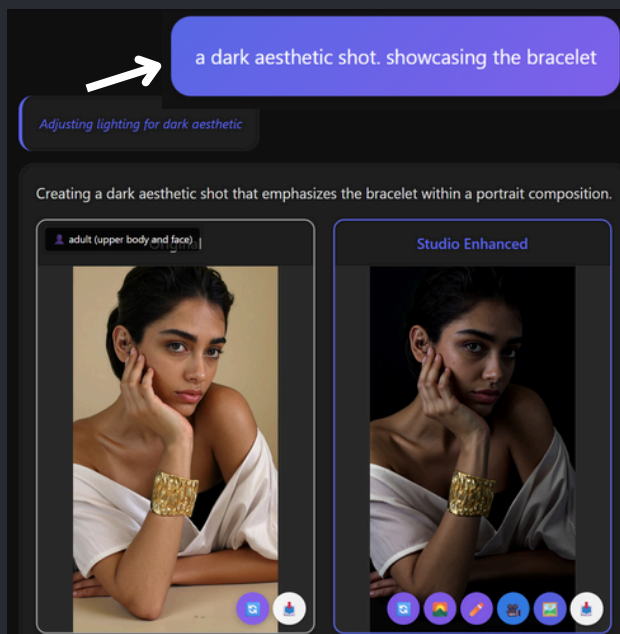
a dark aesthetic shot. showcasing the bracelet

Adjusting lighting for dark aesthetic

Creating a dark aesthetic shot that emphasizes the bracelet within a portrait composition.

adult (upper body and face) Original

Studio Enhanced